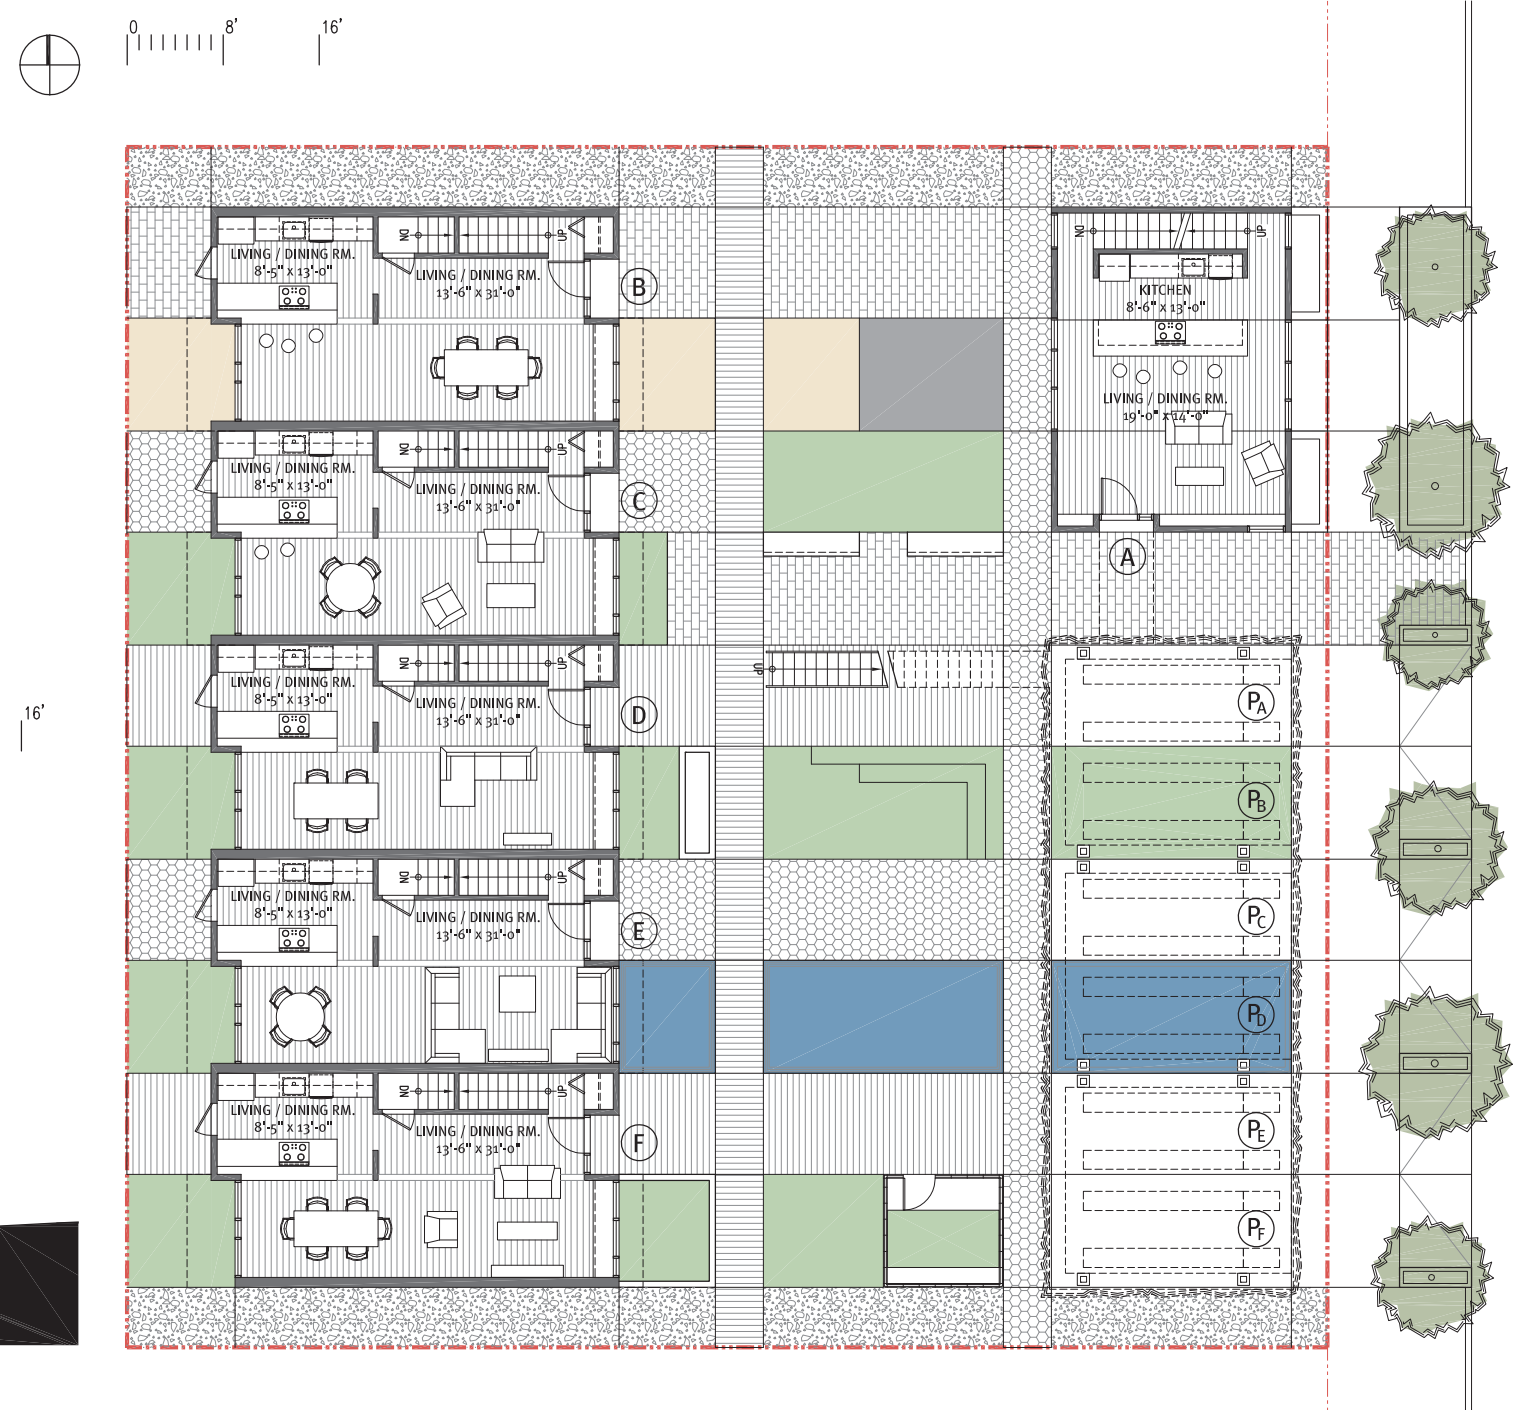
0 8' 16'

16'

DN UP
LIVING / DINING RM.
8'-5" x 13'-0"
LIVING / DINING RM.
13'-6" x 31'-0"
B

DN UP
LIVING / DINING RM.
8'-5" x 13'-0"
LIVING / DINING RM.
13'-6" x 31'-0"
C

DN UP
LIVING / DINING RM.
8'-5" x 13'-0"
LIVING / DINING RM.
13'-6" x 31'-0"
D

DN UP
LIVING / DINING RM.
8'-5" x 13'-0"
LIVING / DINING RM.
13'-6" x 31'-0"
E

DN UP
LIVING / DINING RM.
8'-5" x 13'-0"
LIVING / DINING RM.
13'-6" x 31'-0"
F

UP

DN UP
KITCHEN
8'-6" x 13'-0"
LIVING / DINING RM.
19'-0" x 14'-0"
A

$P_A$
$P_B$
$P_C$
$P_D$
$P_E$
$P_F$